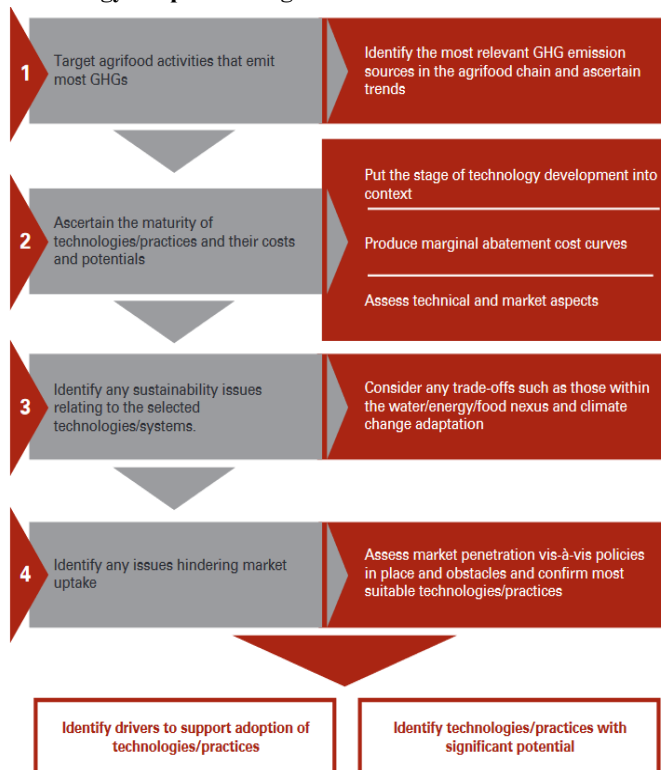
1

Target agrifood activities that emit most GHGs

Identify the most relevant GHG emission sources in the agrifood chain and ascertain trends

2

Ascertain the maturity of technologies/practices and their costs and potentials

Put the stage of technology development into context

Produce marginal abatement cost curves

Assess technical and market aspects

3

Identify any sustainability issues relating to the selected technologies/systems.

Consider any trade-offs such as those within the water/energy/food nexus and climate change adaptation

4

Identify any issues hindering market uptake

Assess market penetration vis-à-vis policies in place and obstacles and confirm most suitable technologies/practices

Identify drivers to support adoption of technologies/practices

Identify technologies/practices with significant potential